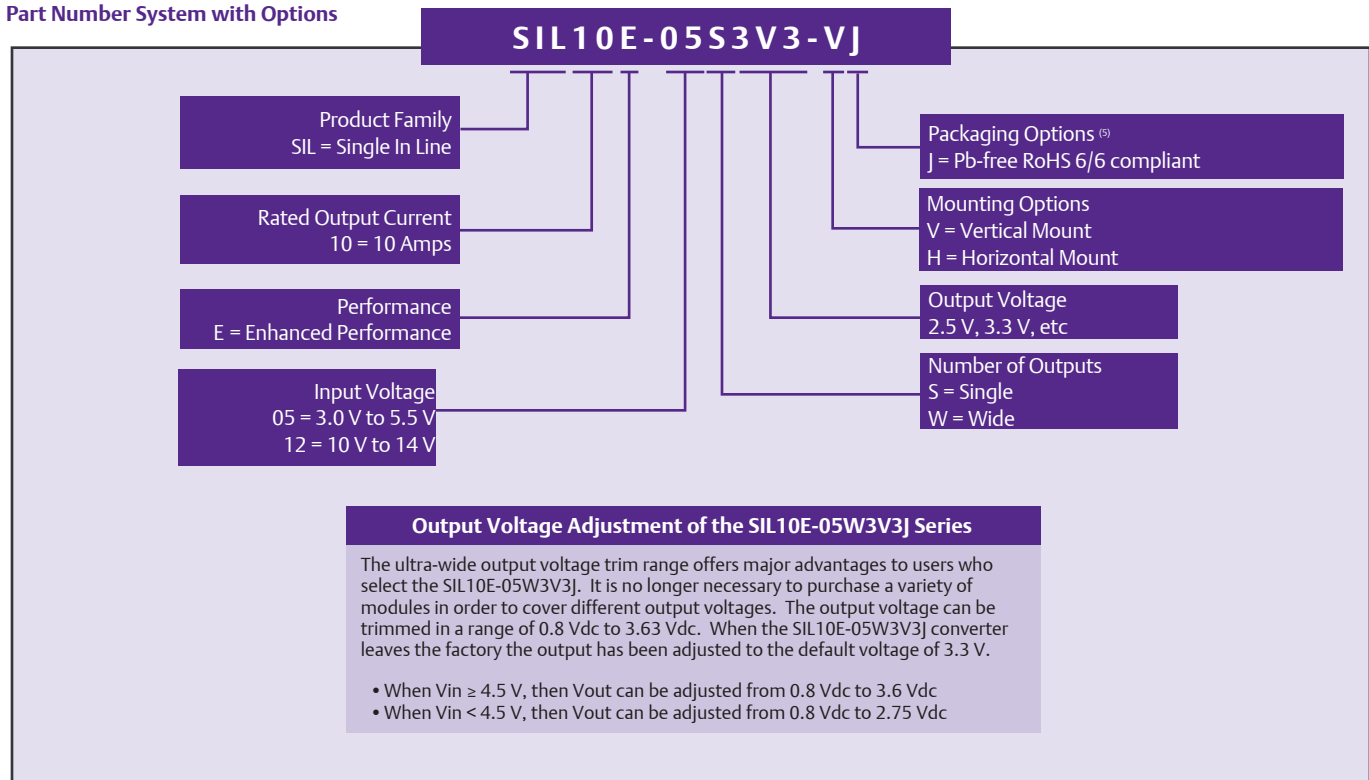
Part Number System with Options

SIL10E-05S3V3-VJ

Product Family
SIL = Single In Line

Rated Output Current
10 = 10 Amps

Performance
E = Enhanced Performance

Input Voltage
05 = 3.0 V to 5.5 V
12 = 10 V to 14 V

Packaging Options $^{(5)}$
J = Pb-free RoHS 6/6 compliant

Mounting Options
V = Vertical Mount
H = Horizontal Mount

Output Voltage
2.5 V, 3.3 V, etc

Number of Outputs
S = Single
W = Wide

Output Voltage Adjustment of the SIL10E-05W3V3J Series

The ultra-wide output voltage trim range offers major advantages to users who select the SIL10E-05W3V3J. It is no longer necessary to purchase a variety of modules in order to cover different output voltages. The output voltage can be trimmed in a range of 0.8 Vdc to 3.63 Vdc. When the SIL10E-05W3V3J converter leaves the factory the output has been adjusted to the default voltage of 3.3 V.

• When Vin ≥ 4.5 V, then Vout can be adjusted from 0.8 Vdc to 3.6 Vdc
• When Vin < 4.5 V, then Vout can be adjusted from 0.8 Vdc to 2.75 Vdc